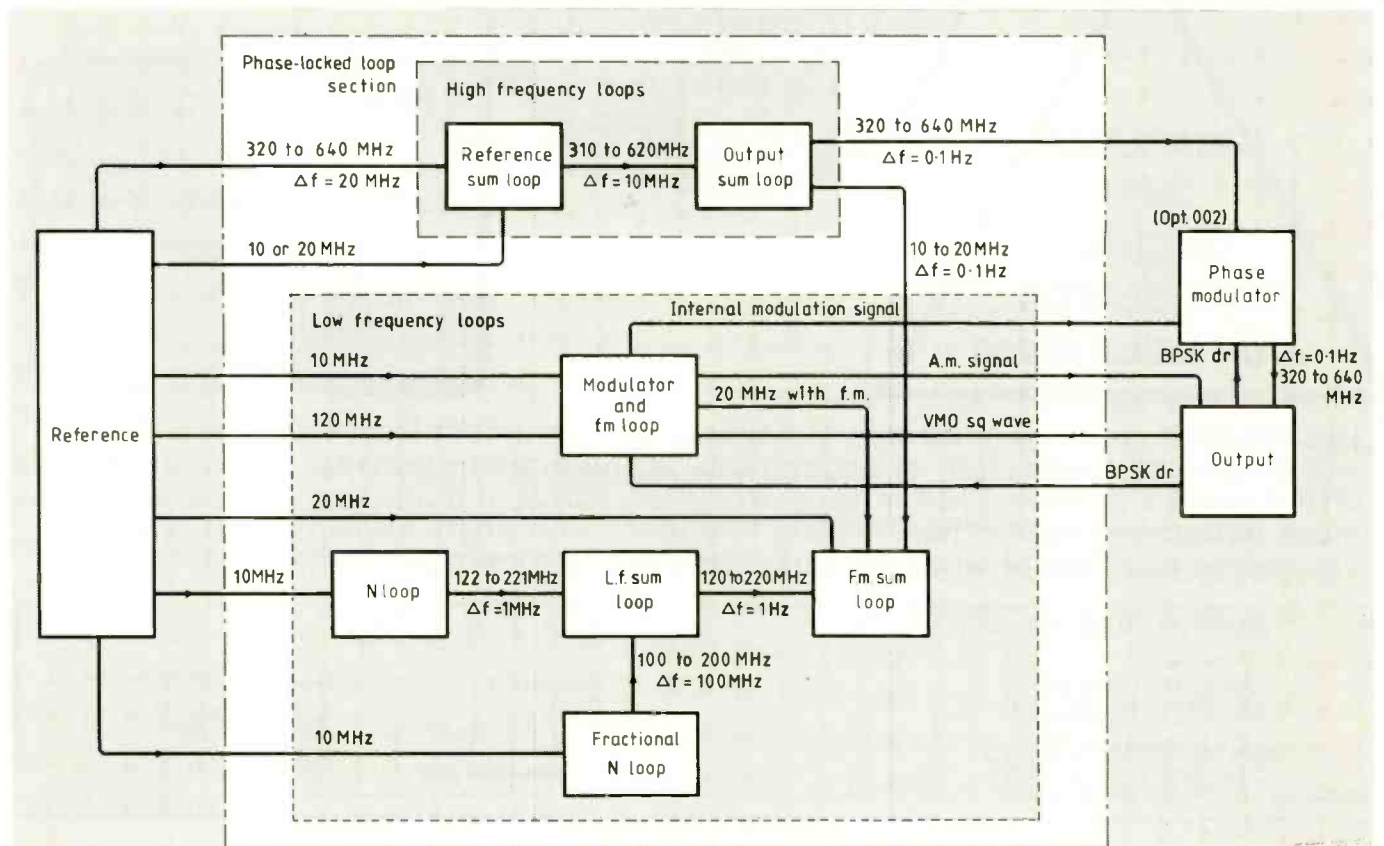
Phase-locked loop section

High frequency loops

320 to 640 MHz
$\Delta f = 20$ MHz

Reference sum loop

310 to 620MHz
$\Delta f = 10$MHz

Output sum loop

320 to 640 MHz
$\Delta f = 0{\cdot}1$ Hz

10 or 20 MHz

10 to 20MHz
$\Delta f = 0{\cdot}1$Hz

(Opt. 002)

Phase modulator

Low frequency loops

Internal modulation signal

10 MHz

Modulator and fm loop

A.m. signal

BPSK dr

$\Delta f = 0{\cdot}1$Hz
320 to 640 MHz

20 MHz with f.m.

Reference

120 MHz

VMO sq wave

Output

BPSK dr

20 MHz

10MHz

N loop

122 to 221MHz
$\Delta f = 1$MHz

L.f. sum loop

120 to 220MHz
$\Delta f = 1$Hz

Fm sum loop

100 to 200 MHz
$\Delta f = 100$MHz

10 MHz

Fractional N loop